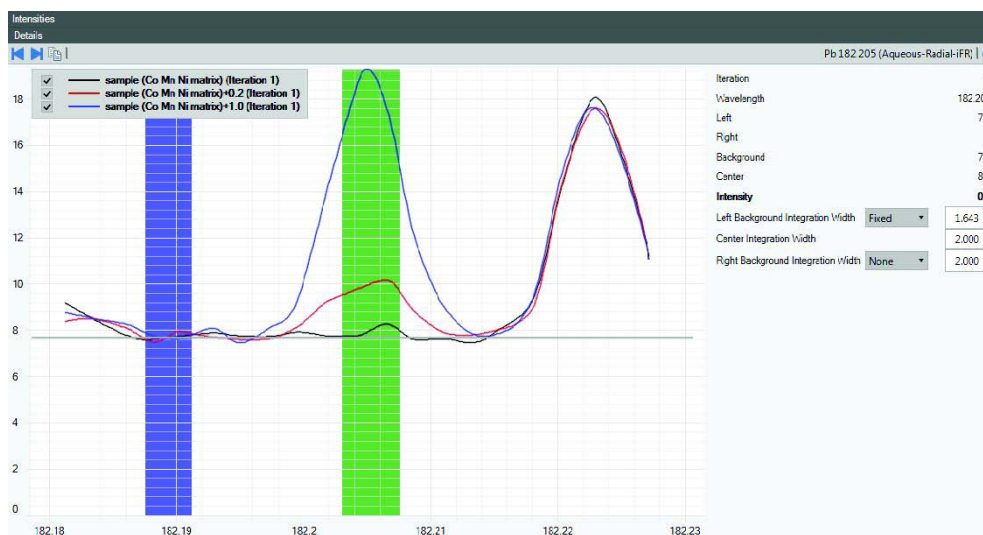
Intensities
Details
Pb 182.205 (Aqueous-Radial-iFR) |

sample (Co Mn Ni matrix) (Iteration 1)
sample (Co Mn Ni matrix)+0.2 (Iteration 1)
sample (Co Mn Ni matrix)+1.0 (Iteration 1)

18
16
14
12
10
8
6
4
2
0

182.18
182.19
182.2
182.21
182.22
182.23

Iteration
Wavelength 182.20
Left 7
Right
Background 7
Center 8
Intensity 0
Left Background Integration Width Fixed 1.643
Center Integration Width 2.000
Right Background Integration Width None 2.000